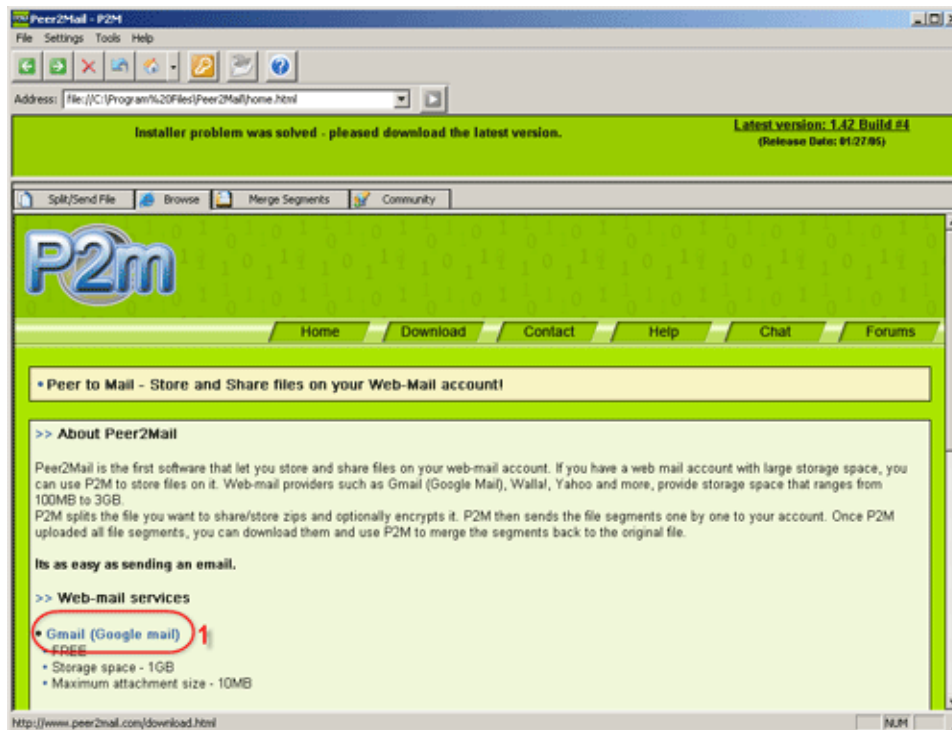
Peer2Mail - P2M

File Settings Tools Help

Address: file://C:\Program%20Files\Peer2Mail\home.html

Installer problem was solved - pleased download the latest version.

Latest version: 1.42 Build #4
(Release Date: 01/27/05)

Split/Send File Browse Merge Segments Community

P2m

Home Download Contact Help Chat Forums

• Peer to Mail - Store and Share files on your Web-Mail account!

>> About Peer2Mail

Peer2Mail is the first software that let you store and share files on your web-mail account. If you have a web mail account with large storage space, you can use P2M to store files on it. Web-mail providers such as Gmail (Google Mail), Walla!, Yahoo and more, provide storage space that ranges from 100MB to 3GB.
P2M splits the file you want to share/store zips and optionally encrypts it. P2M then sends the file segments one by one to your account. Once P2M uploaded all file segments, you can download them and use P2M to merge the segments back to the original file.

Its as easy as sending an email.

>> Web-mail services

• Gmail (Google mail) 1
• FREE
• Storage space - 1GB
• Maximum attachment size - 10MB

http://www.peer2mail.com/download.html NUM